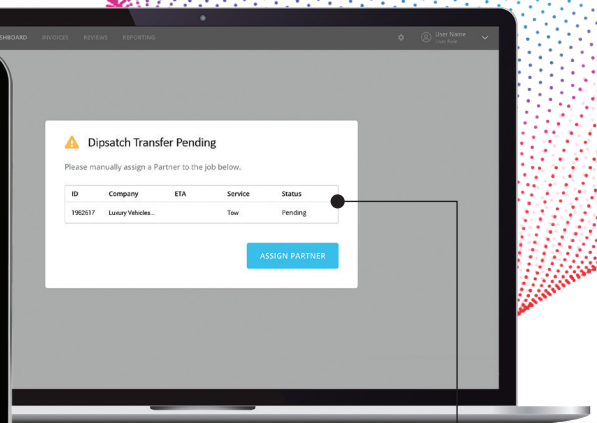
SHBOARD INVOICES REVIEWS REPORTING

User Name
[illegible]

Dipsatch Transfer Pending

Please manually assign a Partner to the job below.

| ID | Company | ETA | Service | Status |
|---|---|---|---|---|
| 1982617 | Luxury Vehicles... | | Tow | Pending |

ASSIGN PARTNER